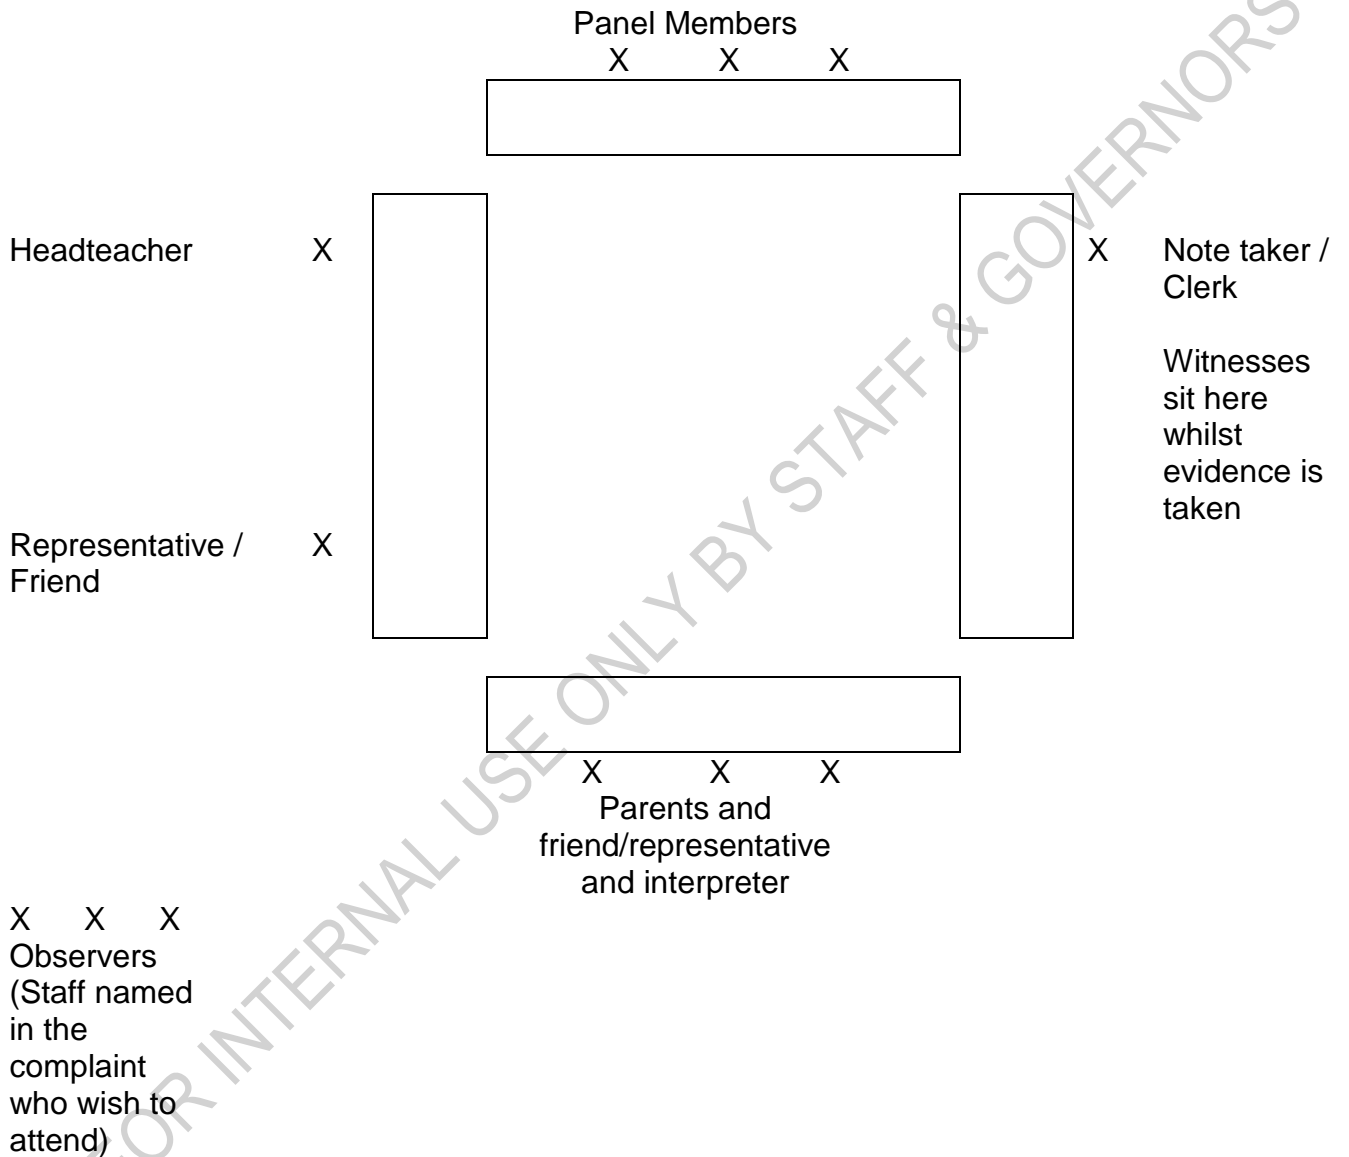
Panel Members
X X X

Headteacher X

X Note taker / Clerk

Witnesses sit here whilst evidence is taken

Representative / Friend X

X X X
Parents and friend/representative and interpreter

X X X
Observers (Staff named in the complaint who wish to attend)

FOR INTERNAL USE ONLY BY STAFF & GOVERNORS